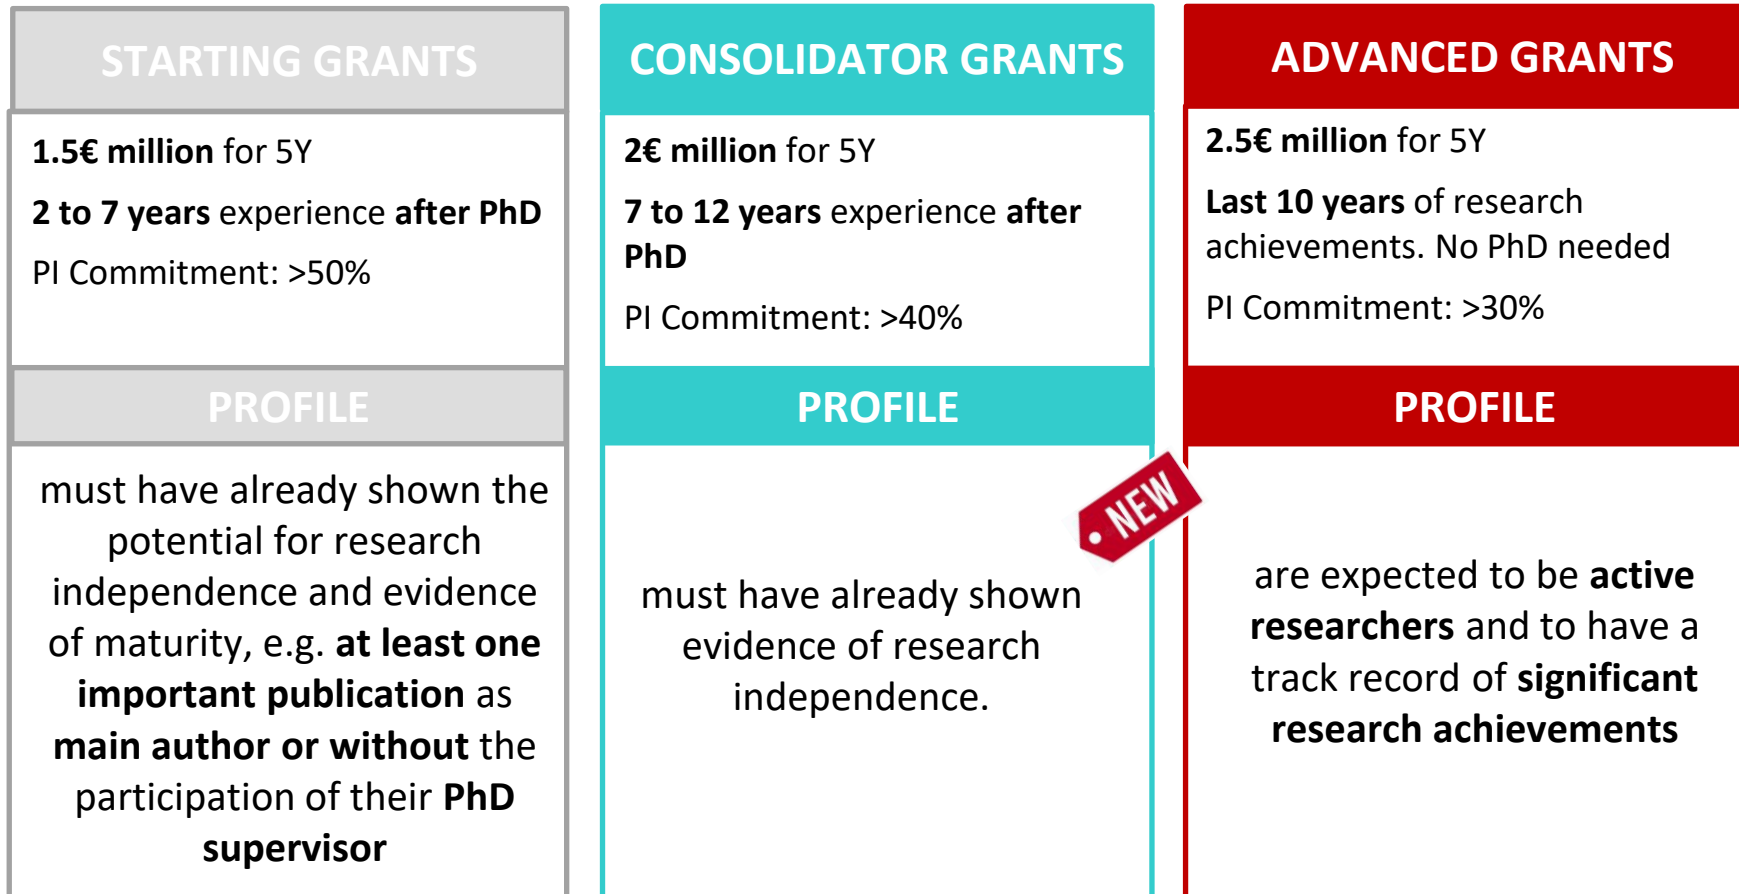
STARTING GRANTS

1.5€ million for 5Y

2 to 7 years experience after PhD

PI Commitment: >50%

PROFILE

must have already shown the potential for research independence and evidence of maturity, e.g. at least one important publication as main author or without the participation of their PhD supervisor

CONSOLIDATOR GRANTS

2€ million for 5Y

7 to 12 years experience after PhD

PI Commitment: >40%

PROFILE

NEW

must have already shown evidence of research independence.

ADVANCED GRANTS

2.5€ million for 5Y

Last 10 years of research achievements. No PhD needed

PI Commitment: >30%

PROFILE

are expected to be active researchers and to have a track record of significant research achievements